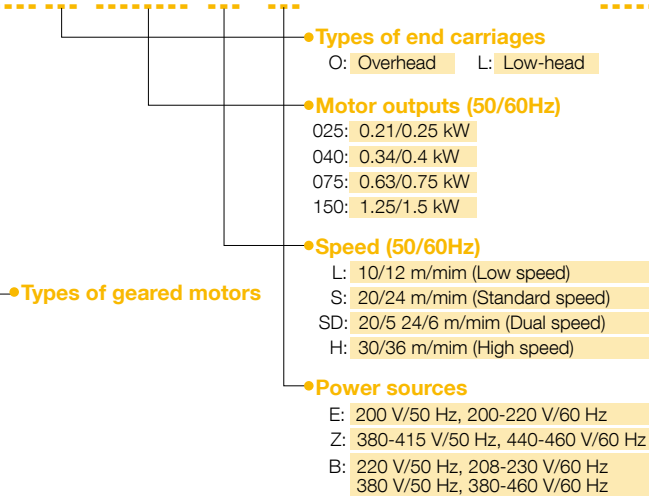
Types of end carriages
O: Overhead L: Low-head

Motor outputs (50/60Hz)
025: 0.21/0.25 kW
040: 0.34/0.4 kW
075: 0.63/0.75 kW
150: 1.25/1.5 kW

Speed (50/60Hz)
L: 10/12 m/mim (Low speed)
S: 20/24 m/mim (Standard speed)
SD: 20/5 24/6 m/mim (Dual speed)
H: 30/36 m/mim (High speed)

Types of geared motors

Power sources
E: 200 V/50 Hz, 200-220 V/60 Hz
Z: 380-415 V/50 Hz, 440-460 V/60 Hz
B: 220 V/50 Hz, 208-230 V/60 Hz
380 V/50 Hz, 380-460 V/60 Hz